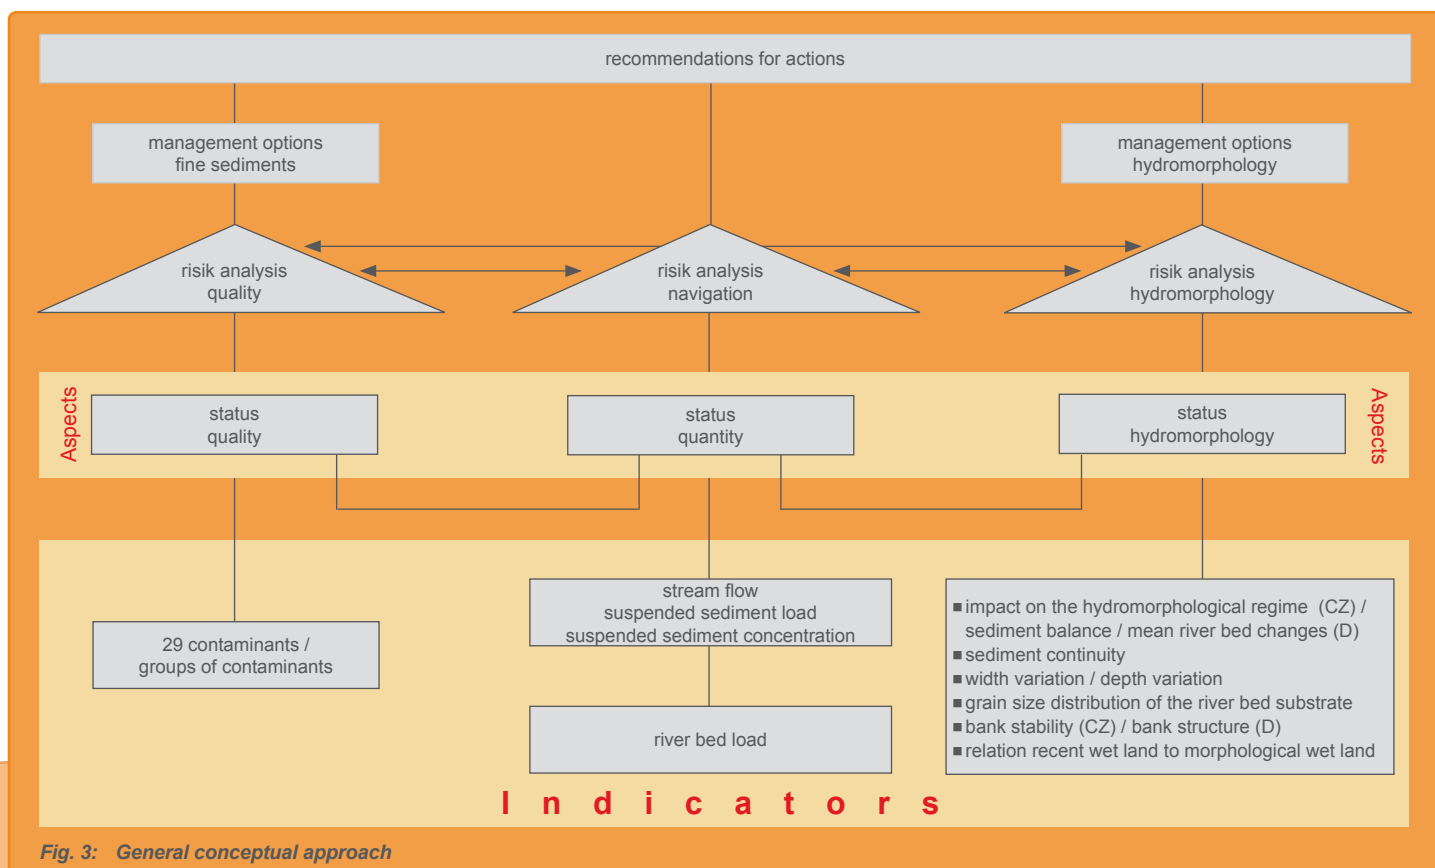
recommendations for actions

management options
fine sediments

management options
hydromorphology

risik analysis
quality

risik analysis
navigation

risik analysis
hydromorphology

Aspects

status
quality

status
quantity

status
hydromorphology

Aspects

29 contaminants /
groups of contaminants

stream flow
suspended sediment load
suspended sediment concentration

river bed load

■ impact on the hydromorphological regime (CZ) / sediment balance / mean river bed changes (D)
■ sediment continuity
■ width variation / depth variation
■ grain size distribution of the river bed substrate
■ bank stability (CZ) / bank structure (D)
■ relation recent wet land to morphological wet land

I n d i c a t o r s

Fig. 3: General conceptual approach